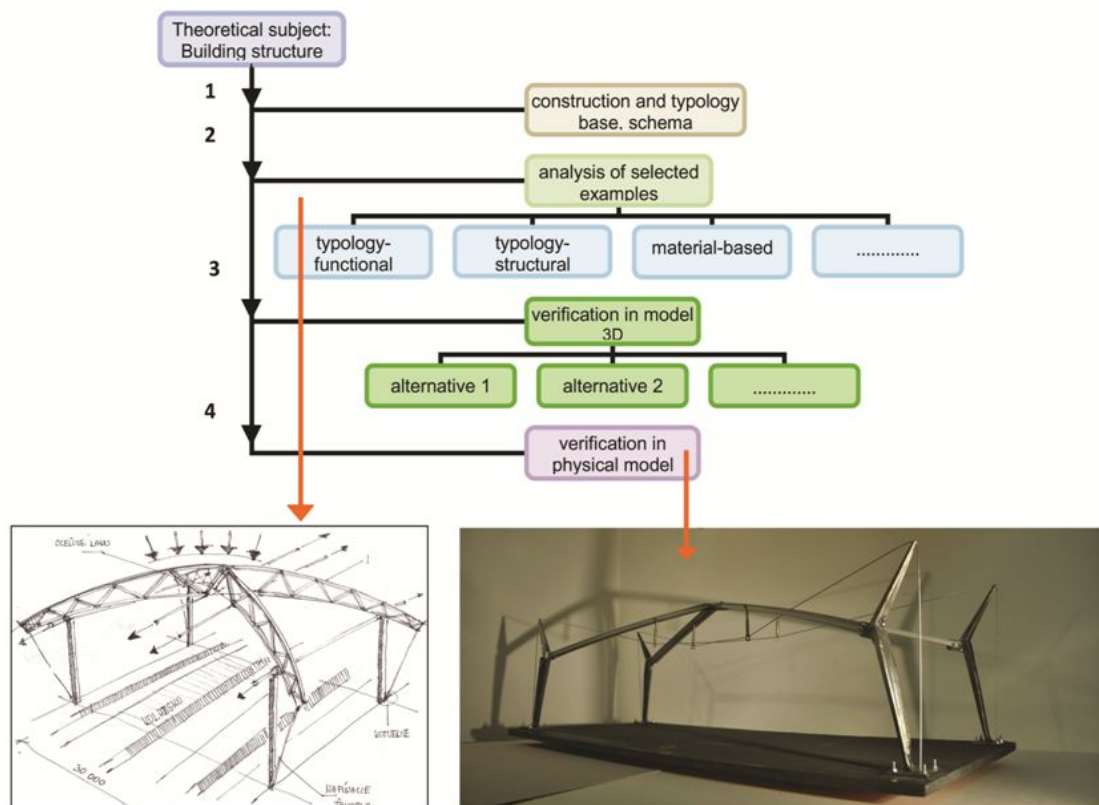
Theoretical subject: Building structure

1

construction and typology base, schema

2

analysis of selected examples

typology-functional

typology-structural

material-based

............

3

verification in model 3D

alternative 1

alternative 2

............

4

verification in physical model

OCEĽOVÉ LANO

VOTUBENÉ

30 000

NAPÍNACIE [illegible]